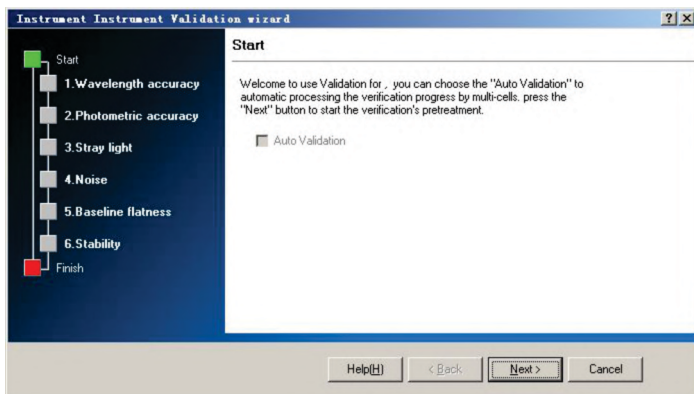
Instrument Instrument Validation wizard

?| X

Start

1.Wavelength accuracy

2.Photometric accuracy

3.Stray light

4.Noise

5.Baseline flatness

6.Stability

Finish

Start

Welcome to use Validation for , you can choose the "Auto Validation" to automatic processing the verification progress by multi-cells. press the "Next" button to start the verification's pretreatment.

Auto Validation

Help(H)

< Back

Next >

Cancel